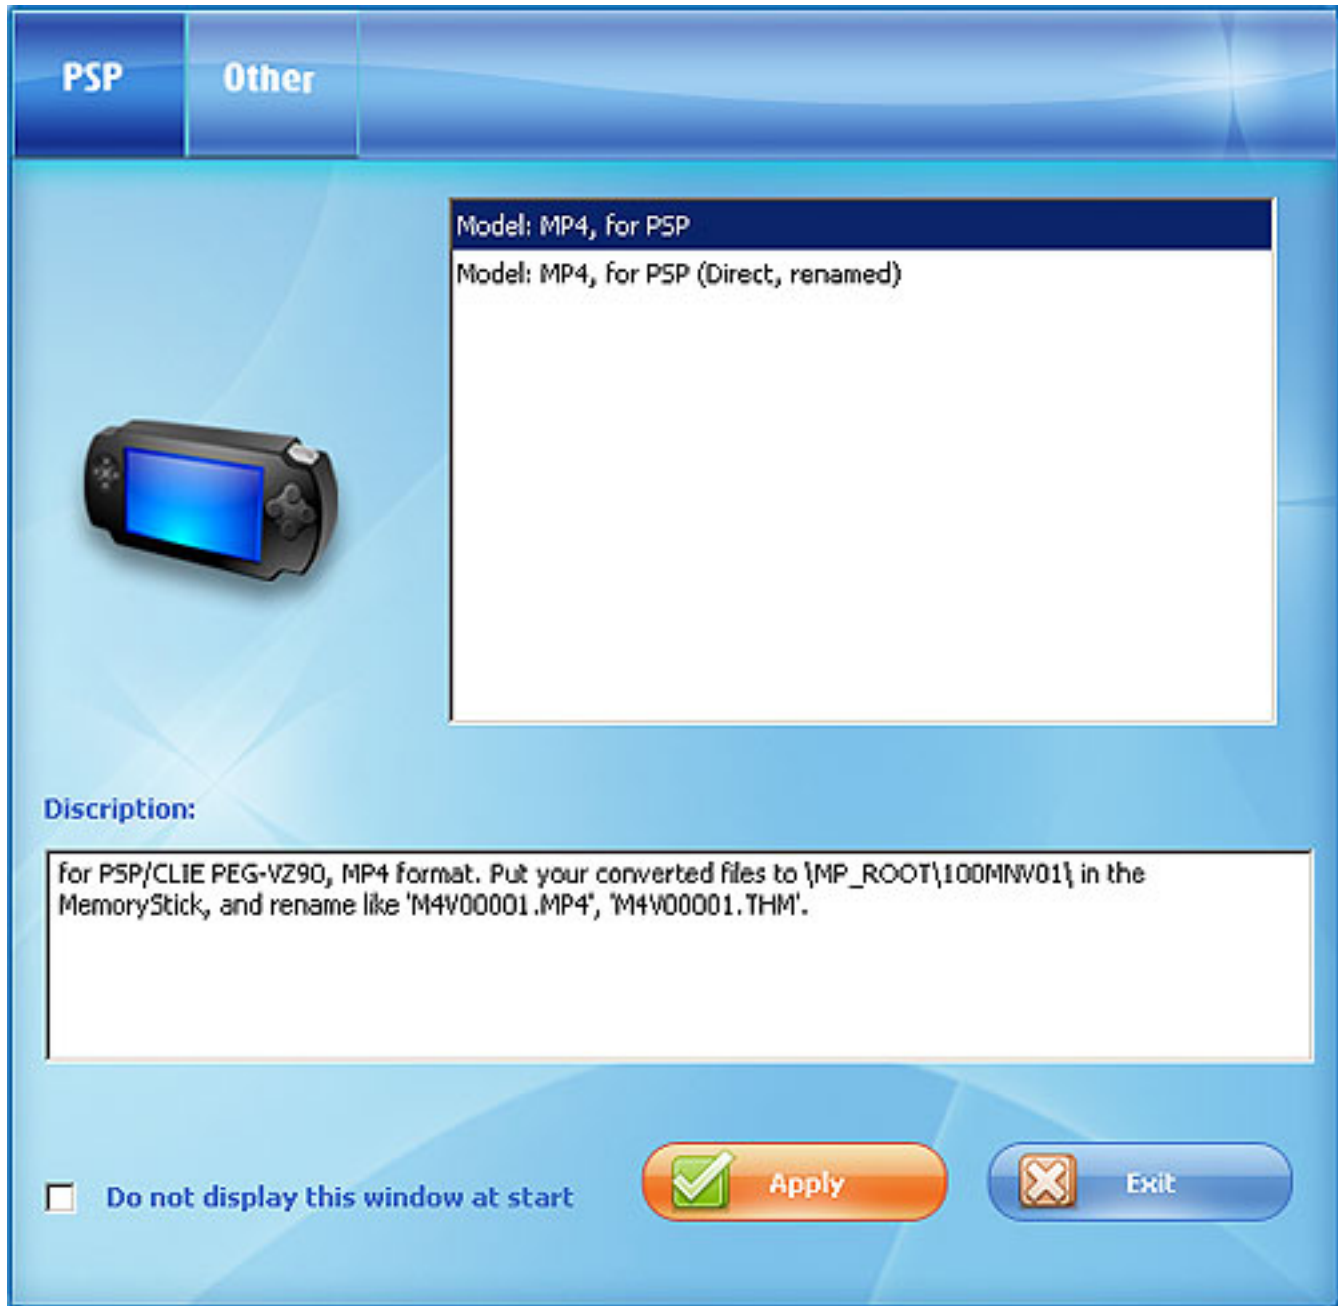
PSP Other

Model: MP4, for PSP
Model: MP4, for PSP (Direct, renamed)

Discription:

for PSP/CLIE PEG-VZ90, MP4 format. Put your converted files to \MP_ROOT\100MNV01\ in the MemoryStick, and rename like 'M4V00001.MP4', 'M4V00001.THM'.

Do not display this window at start

Apply

Exit